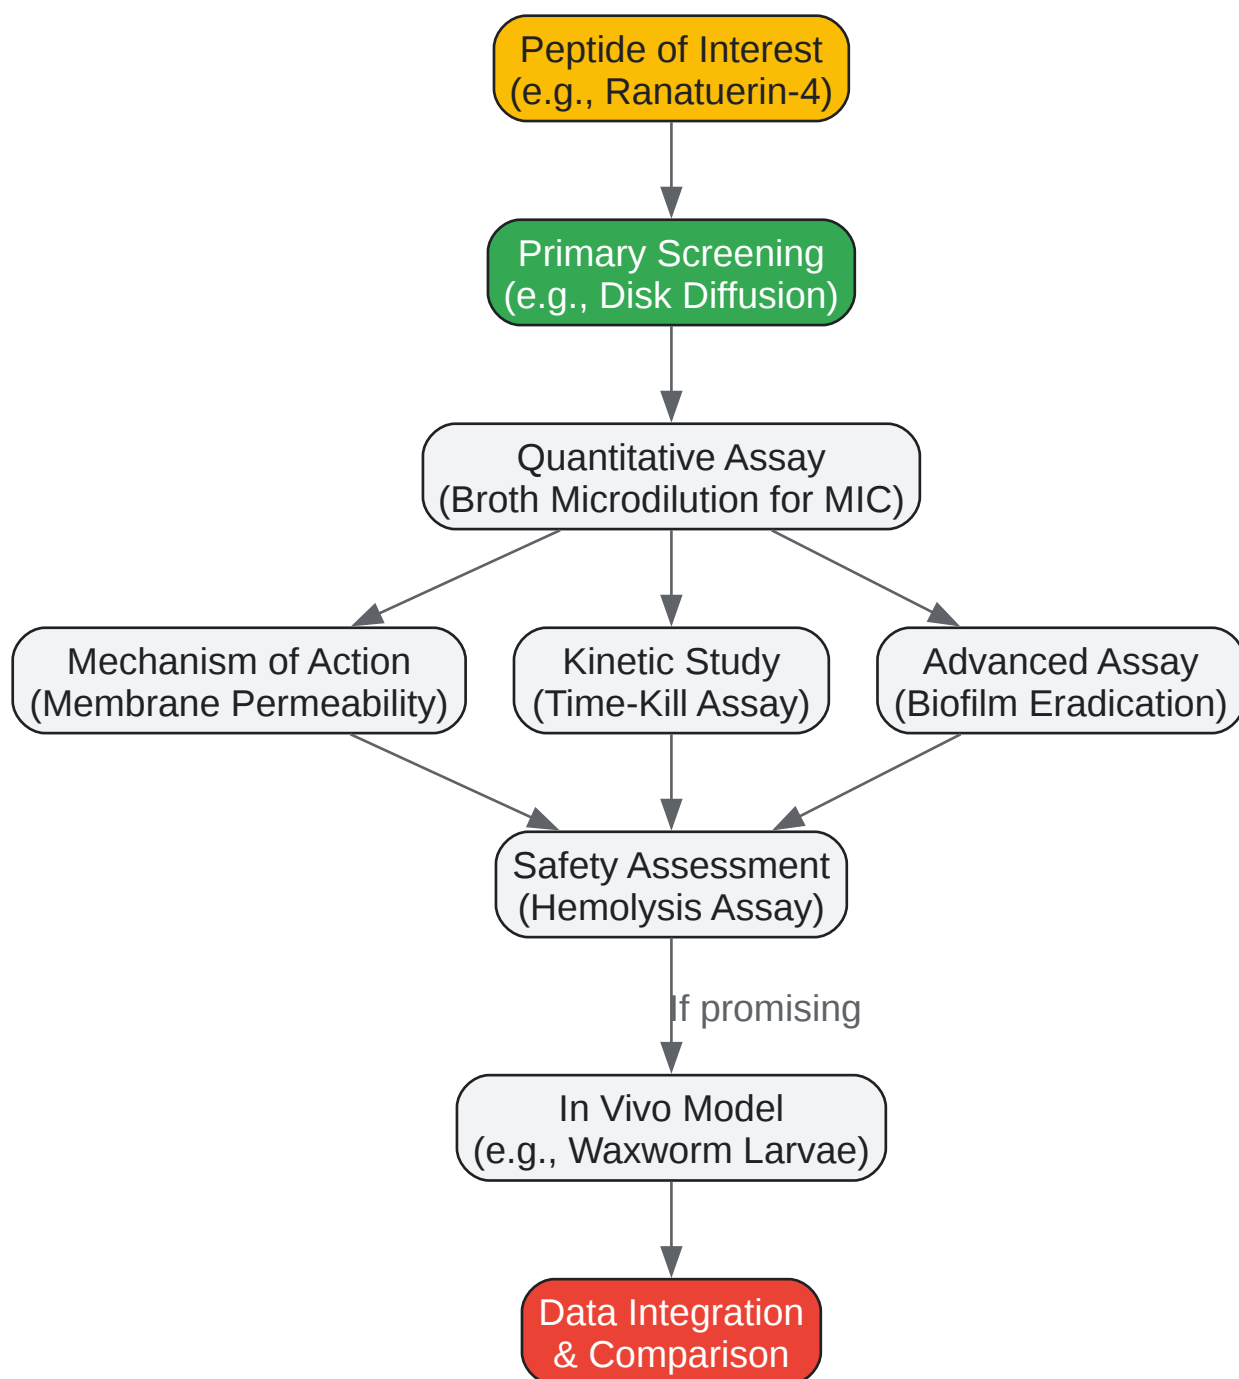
Peptide of Interest
(e.g., Ranatuerin-4)

Primary Screening
(e.g., Disk Diffusion)

Quantitative Assay
(Broth Microdilution for MIC)

Mechanism of Action
(Membrane Permeability)

Kinetic Study
(Time-Kill Assay)

Advanced Assay
(Biofilm Eradication)

Safety Assessment
(Hemolysis Assay)

If promising

In Vivo Model
(e.g., Waxworm Larvae)

Data Integration
& Comparison